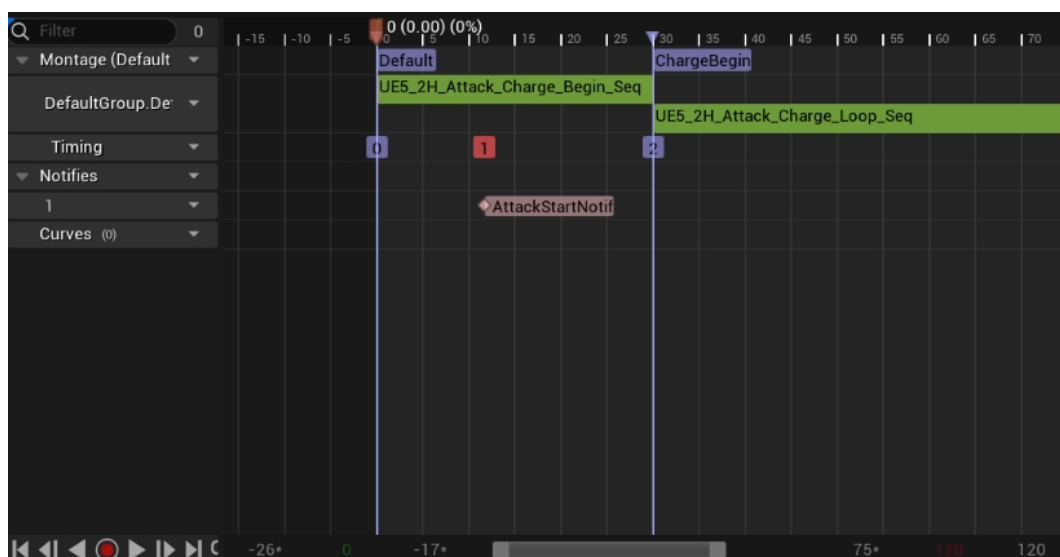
Filter 0
-15 -10 -5 0 5 10 15 20 25 30 35 40 45 50 55 60 65 70
0 (0.00) (0%)
Montage (Default
Default
ChargeBegin
DefaultGroup.De
UE5_2H_Attack_Charge_Begin_Seq
UE5_2H_Attack_Charge_Loop_Seq
Timing
0
1
2
Notifies
1
AttackStartNotif
Curves (0)
-26* 0 -17* 75* 120 120